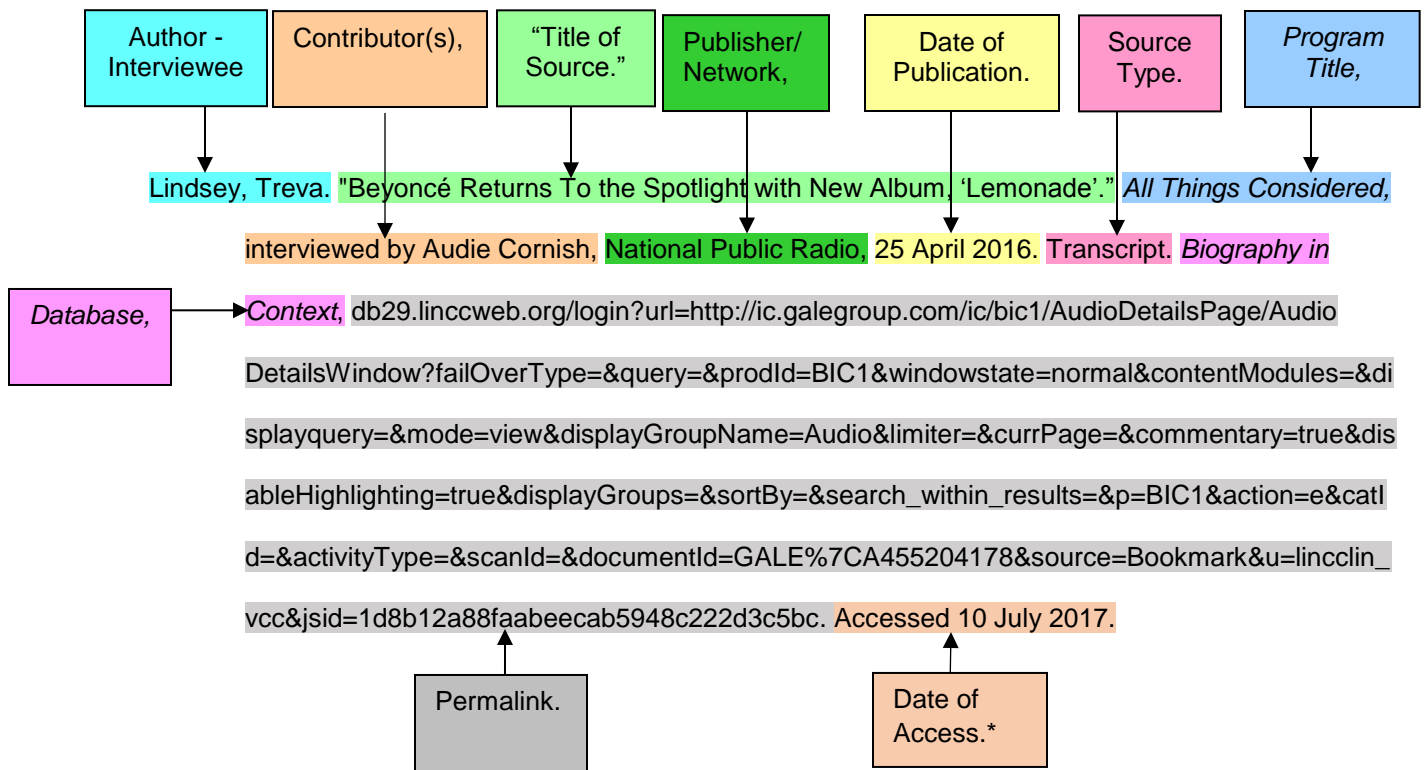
Author - Interviewee

Contributor(s),

"Title of Source."

Publisher/ Network,

Date of Publication.

Source Type.

*Program Title,*

Lindsey, Treva. "Beyoncé Returns To the Spotlight with New Album, 'Lemonade'." *All Things Considered,* interviewed by Audie Cornish, National Public Radio, 25 April 2016. Transcript. *Biography in Context*, db29.linccweb.org/login?url=http://ic.galegroup.com/ic/bic1/AudioDetailsPage/AudioDetailsWindow?failOverType=&query=&prodId=BIC1&windowstate=normal&contentModules=&displayquery=&mode=view&displayGroupName=Audio&limiter=&currPage=&commentary=true&disableHighlighting=true&displayGroups=&sortBy=&search_within_results=&p=BIC1&action=e&catId=&activityType=&scanId=&documentId=GALE%7CA455204178&source=Bookmark&u=lincclin_vcc&jsid=1d8b12a88faabeecab5948c222d3c5bc. Accessed 10 July 2017.

*Database,*

Permalink.

Date of Access.*